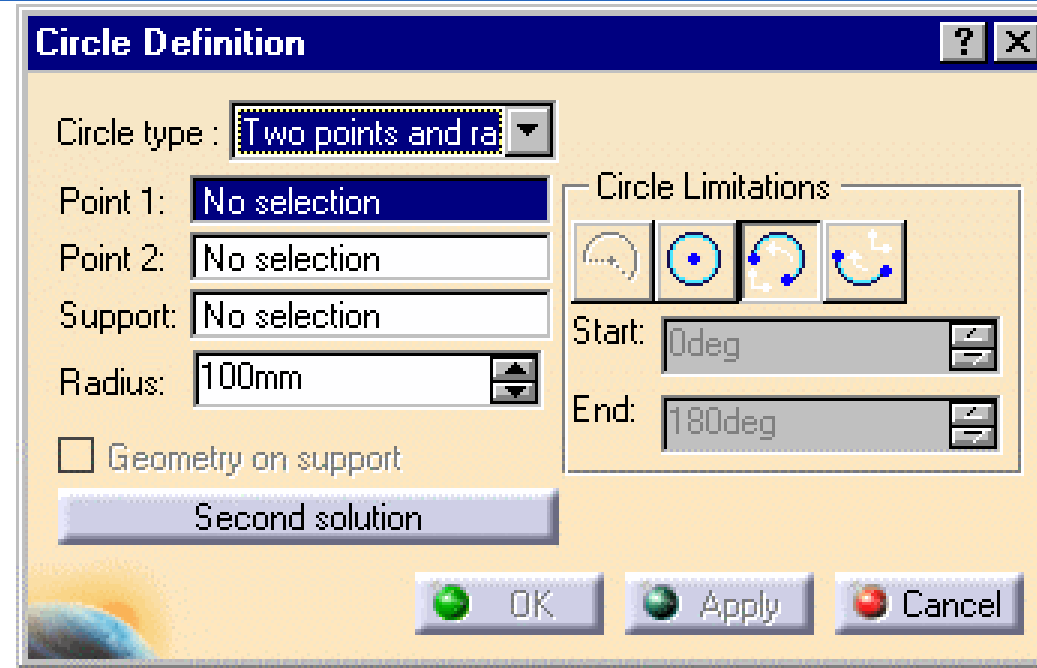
Circle Definition

?

Circle type : Two points and ra

Point 1: No selection

Point 2: No selection

Support: No selection

Radius: 100mm

Geometry on support

Second solution

Circle Limitations

Start: 0deg

End: 180deg

OK

Apply

Cancel